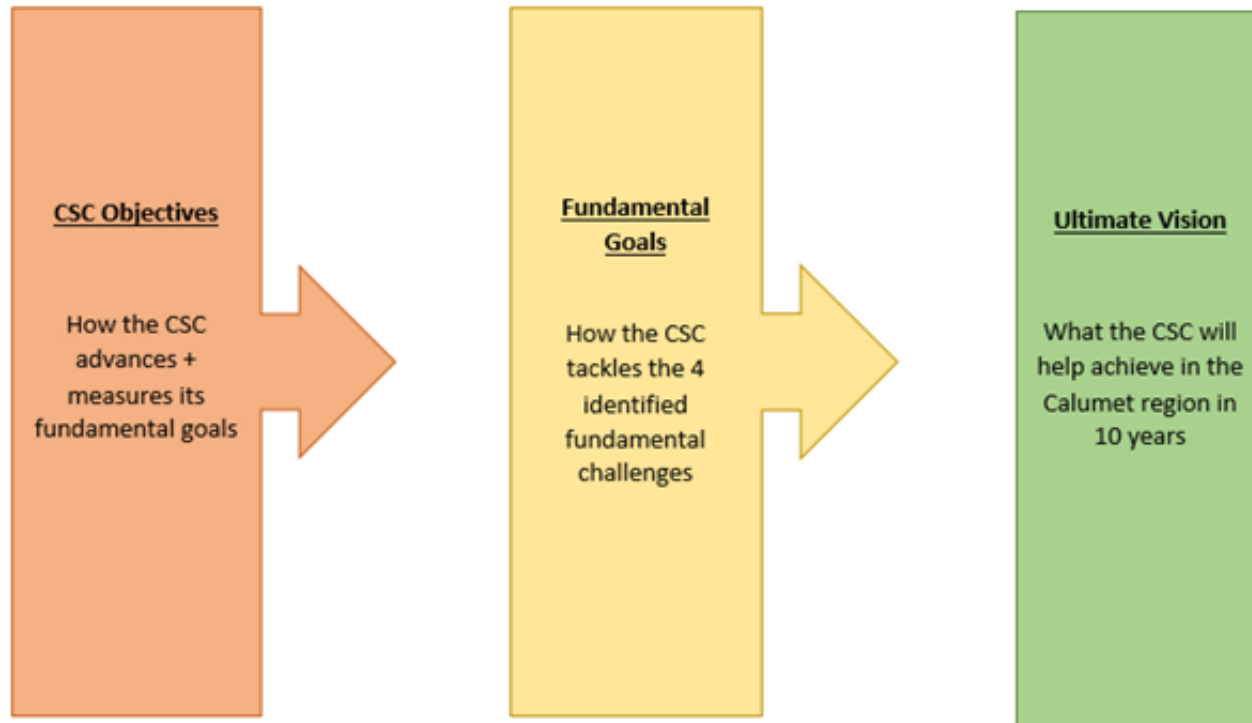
CSC Objectives

How the CSC advances + measures its fundamental goals

Fundamental Goals

How the CSC tackles the 4 identified fundamental challenges

Ultimate Vision

What the CSC will help achieve in the Calumet region in 10 years